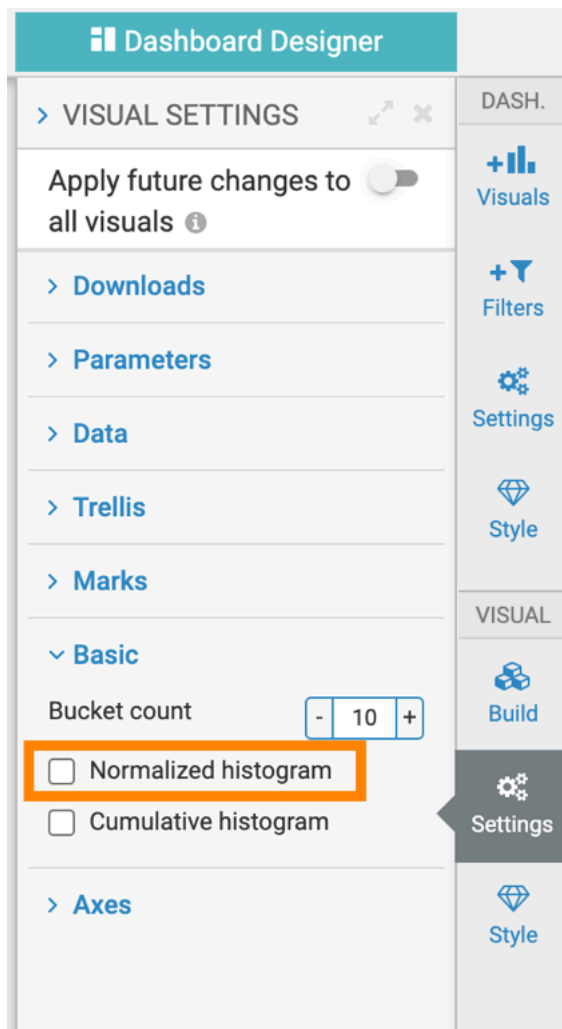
Dashboard Designer

> VISUAL SETTINGS

Apply future changes to all visuals

> Downloads

> Parameters

> Data

> Trellis

> Marks

Basic

Bucket count - 10 +

Normalized histogram

Cumulative histogram

> Axes

DASH.

Visuals

Filters

Settings

Style

VISUAL

Build

Settings

Style